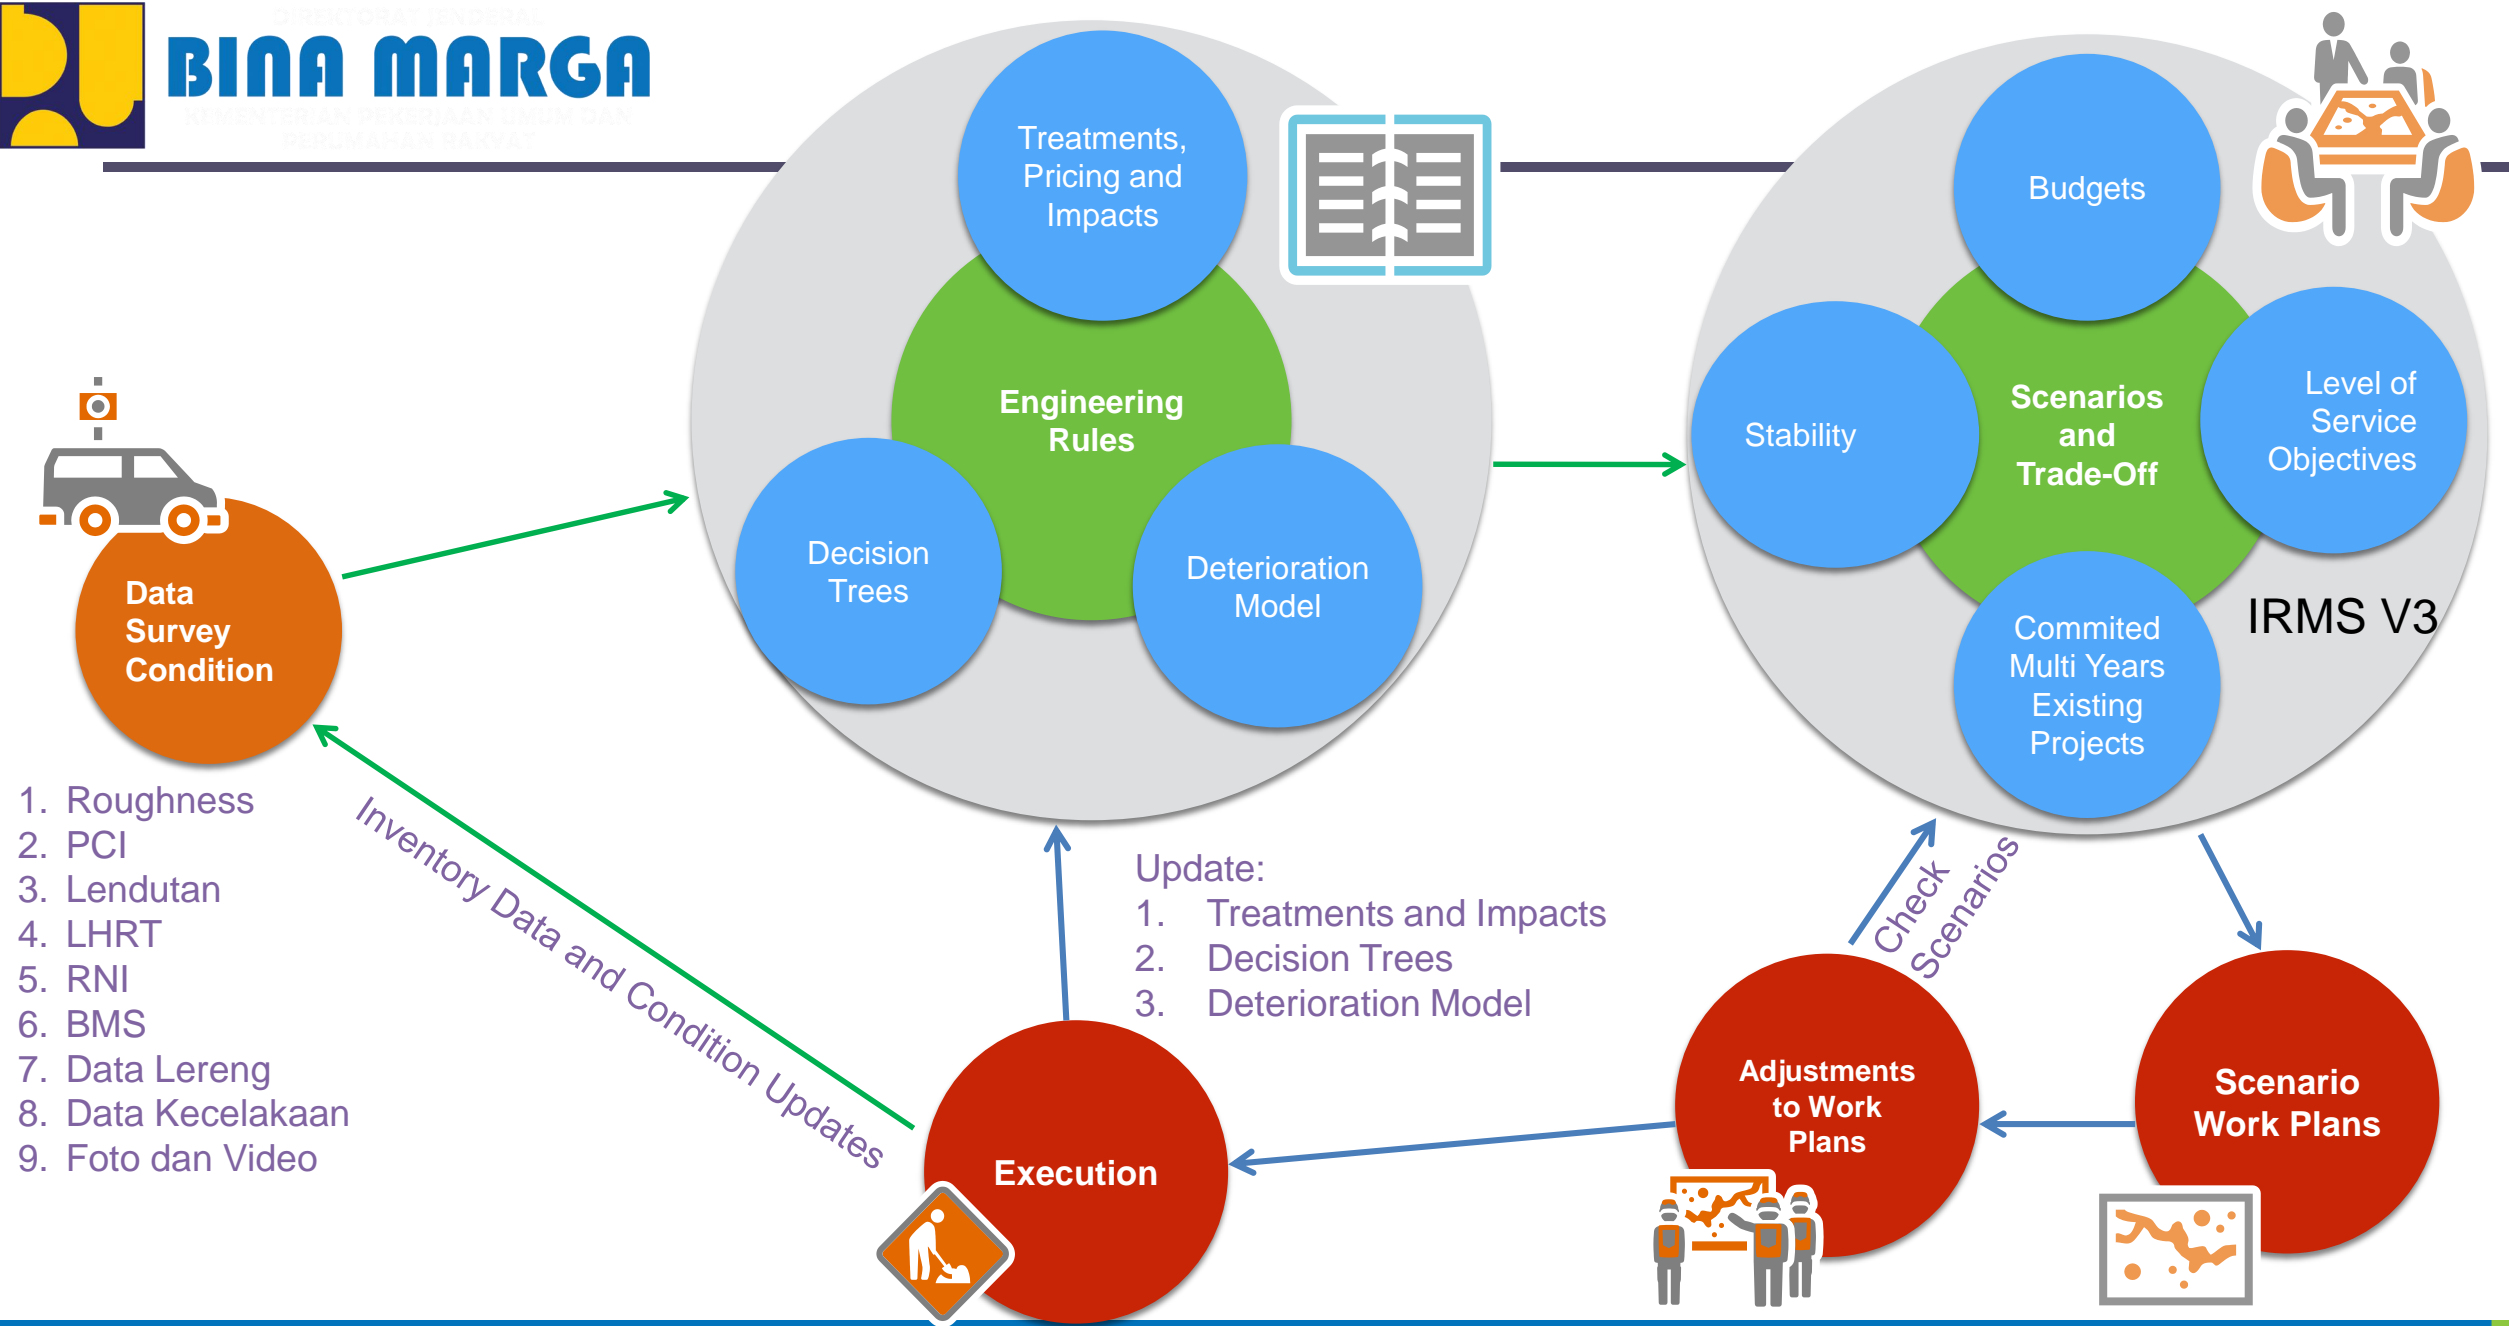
DIREKTORAT JENDERAL
BINA MARGA
KEMENTERIAN PEKERJAAN UMUM DAN PERUMAHAN RAKYAT

Treatments, Pricing and Impacts

Engineering Rules

Decision Trees

Deterioration Model

Budgets

Stability

Scenarios and Trade-Off

Level of Service Objectives

Commited Multi Years Existing Projects

IRMS V3

Data Survey Condition

1. Roughness
2. PCI
3. Lendutan
4. LHRT
5. RNI
6. BMS
7. Data Lereng
8. Data Kecelakaan
9. Foto dan Video

Inventory Data and Condition Updates

Update:
1. Treatments and Impacts
2. Decision Trees
3. Deterioration Model

Check Scenarios

Execution

Adjustments to Work Plans

Scenario Work Plans